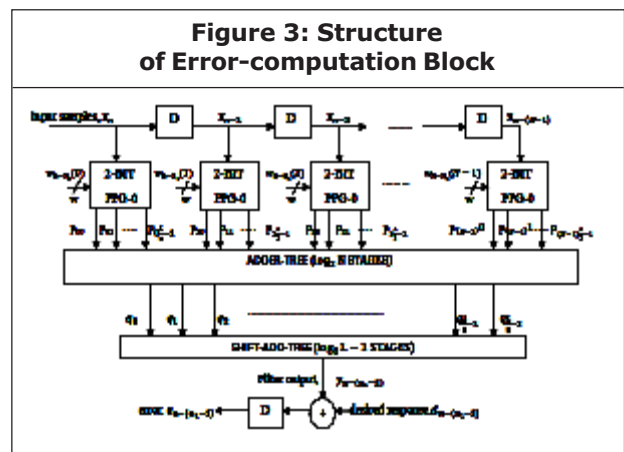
Figure 3: Structure of Error-computation Block

Input samples, $x_n$

D

$x_{n-1}$

D

$x_{n-2}$

D

$x_{n-(N-1)}$

$w_{n-n_1}(0)$

$w$

2-BIT PPG-0

$w_{n-n_1}(1)$

2-BIT PPG-1

$w_{n-n_1}(2)$

2-BIT PPG-2

$w_{n-n_1}(N-1)$

2-BIT PPG-N

$P_{00}$ $P_{01}$ $P_{0\frac{L}{2}-1}$

$P_{10}$ $P_{11}$ $P_{1\frac{L}{2}-1}$

$P_{20}$ $P_{21}$ $P_{2\frac{L}{2}-1}$

$P_{(N-1)0}$ $P_{(N-1)1}$ $P_{(N-1)\frac{L}{2}-1}$

ADDER-TREE ($\log_2 N$ STAGES)

$q_0$ $q_1$ $q_2$ $q_{\frac{L}{2}-2}$ $q_{\frac{L}{2}-1}$

SHIFT-ADD-TREE ($\log_2 L - 1$ STAGES)

Filter output, $y_{n-(n_1-1)}$

error, $e_{n-(n_1-1)}$

D

+

desired response, $d_{n-(n_1-1)}$